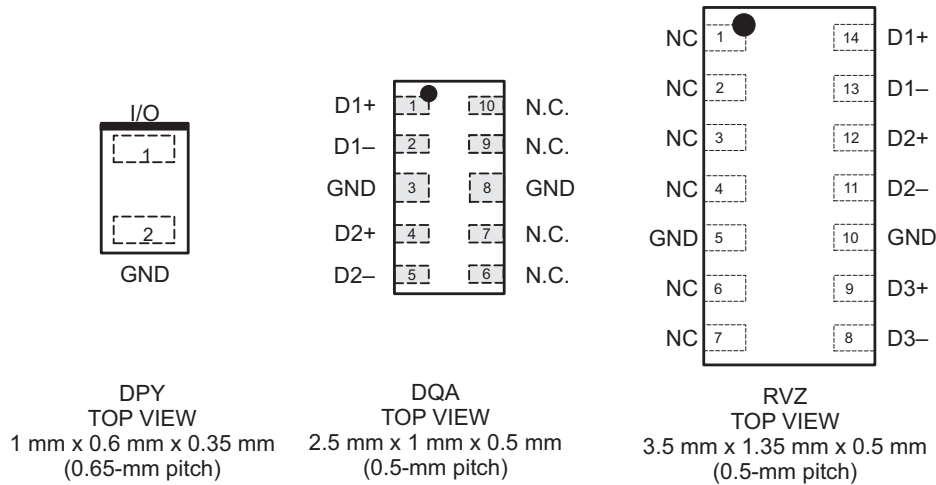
I/O
1
2
GND

DPY
TOP VIEW
1 mm x 0.6 mm x 0.35 mm
(0.65-mm pitch)

D1+ 1 10 N.C.
D1– 2 9 N.C.
GND 3 8 GND
D2+ 4 7 N.C.
D2– 5 6 N.C.

DQA
TOP VIEW
2.5 mm x 1 mm x 0.5 mm
(0.5-mm pitch)

NC 1 14 D1+
NC 2 13 D1–
NC 3 12 D2+
NC 4 11 D2–
GND 5 10 GND
NC 6 9 D3+
NC 7 8 D3–

RVZ
TOP VIEW
3.5 mm x 1.35 mm x 0.5 mm
(0.5-mm pitch)